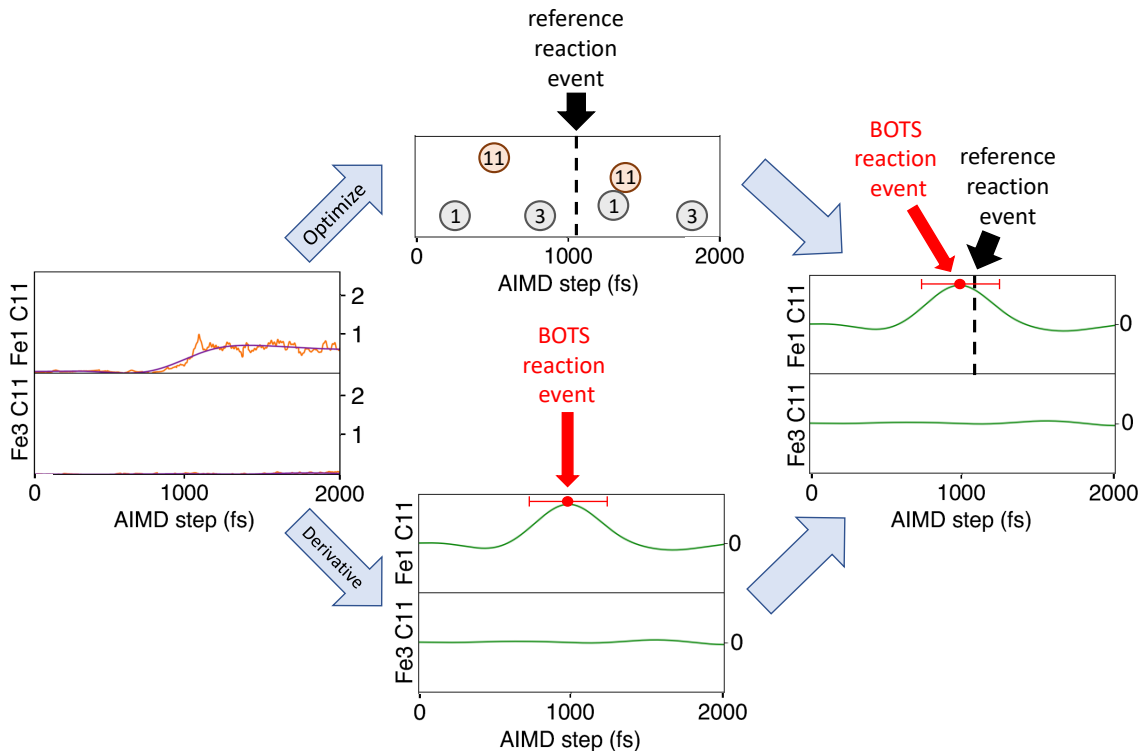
reference reaction event

11
11
1
3
1
3
0
1000
2000
AIMD step (fs)

Optimize

BOTS reaction event

reference reaction event

Fe1 C11
0
Fe3 C11
0
0
1000
2000
AIMD step (fs)

Fe1 C11
2
1
Fe3 C11
2
1
0
1000
2000
AIMD step (fs)

Derivative

BOTS reaction event

Fe1 C11
0
Fe3 C11
0
0
1000
2000
AIMD step (fs)